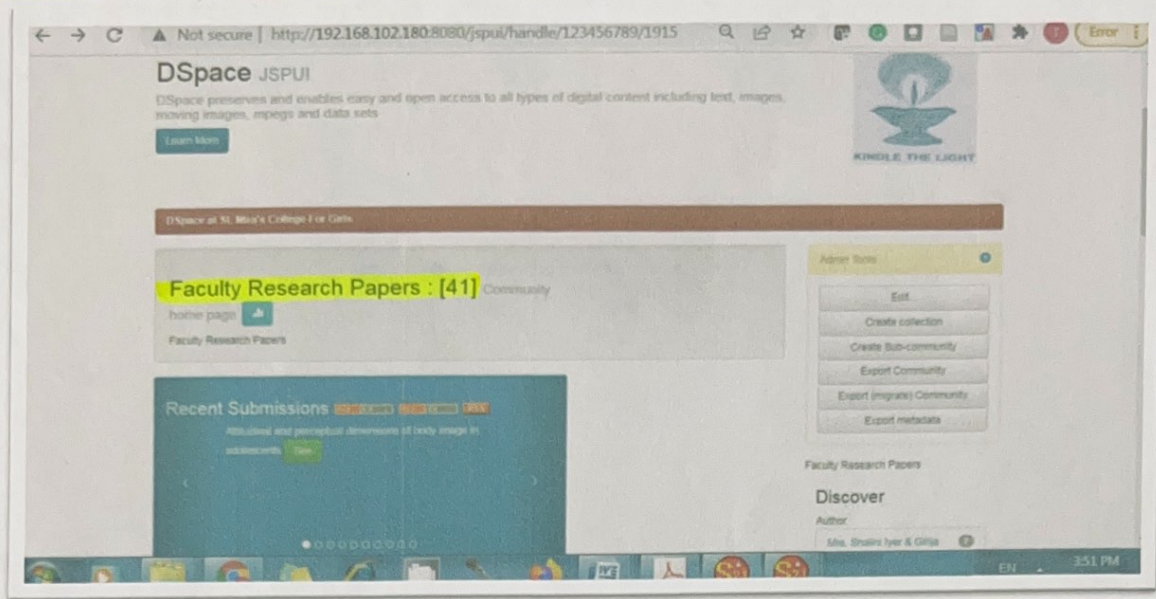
Not secure | http://192.168.102.180:8080/jspui/handle/123456789/1915

Error

DSpace JSPUI

DSpace preserves and enables easy and open access to all types of digital content including text, images, moving images, mpegs and data sets

Learn More

KINDLE THE LIGHT

DSpace at St. Mira's College For Girls

Faculty Research Papers : [41] Community home page

Faculty Research Papers

Admin Tools

Edit

Create collection

Create Sub-community

Export Community

Export (migrate) Community

Export metadata

Recent Submissions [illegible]

Attitudinal and perceptual dimensions of body image in adolescents See

Faculty Research Papers

Discover

Author

Mrs. Shalini Iyer & Girija

EN 3:51 PM